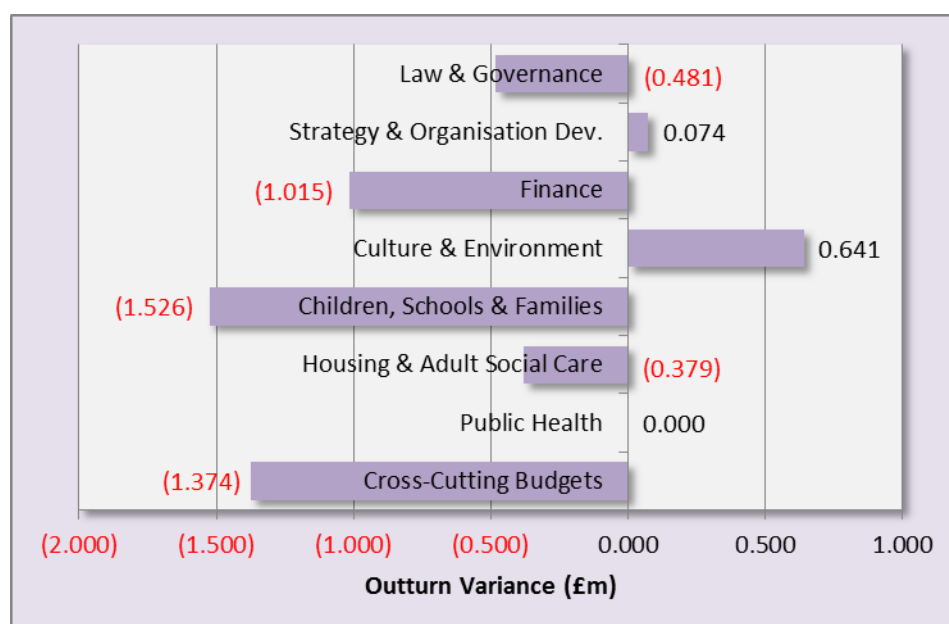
Law & Governance (0.481)

Strategy & Organisation Dev. 0.074

(1.015) Finance

Culture & Environment 0.641

(1.526) Children, Schools & Families

Housing & Adult Social Care (0.379)

Public Health 0.000

(1.374) Cross-Cutting Budgets

(2.000) (1.500) (1.000) (0.500) 0.000 0.500 1.000

Outturn Variance (£m)